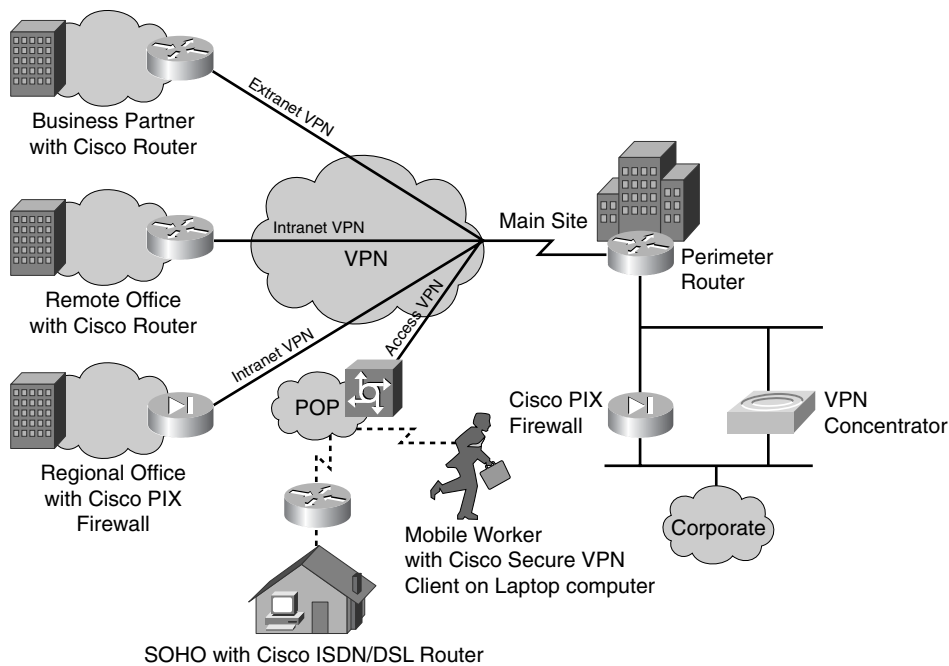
Business Partner with Cisco Router

Extranet VPN

Intranet VPN

VPN

Main Site

Perimeter Router

Remote Office with Cisco Router

Intranet VPN

Access VPN

POP

Cisco PIX Firewall

VPN Concentrator

Regional Office with Cisco PIX Firewall

Corporate

Mobile Worker with Cisco Secure VPN Client on Laptop computer

SOHO with Cisco ISDN/DSL Router